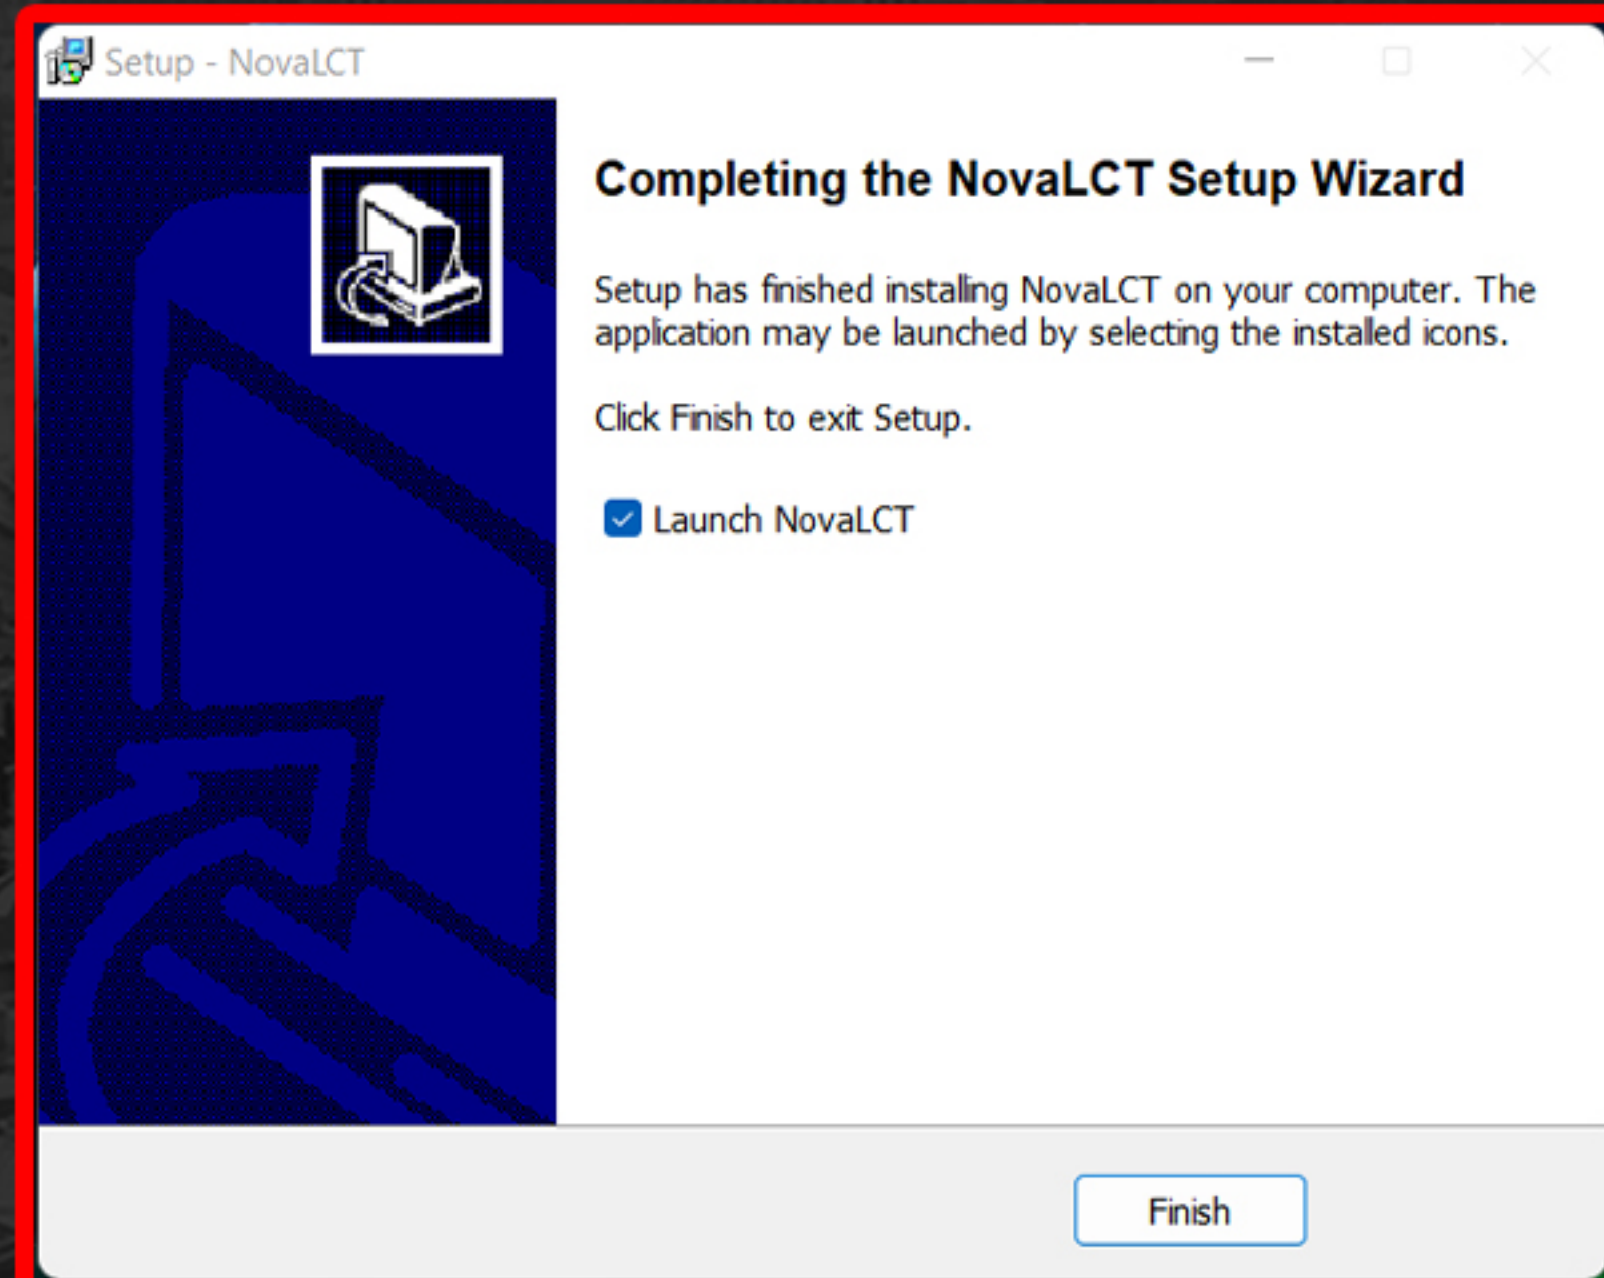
Setup - NovaLCT

Completing the NovaLCT Setup Wizard

Setup has finished installing NovaLCT on your computer. The application may be launched by selecting the installed icons.

Click Finish to exit Setup.

Launch NovaLCT

Finish